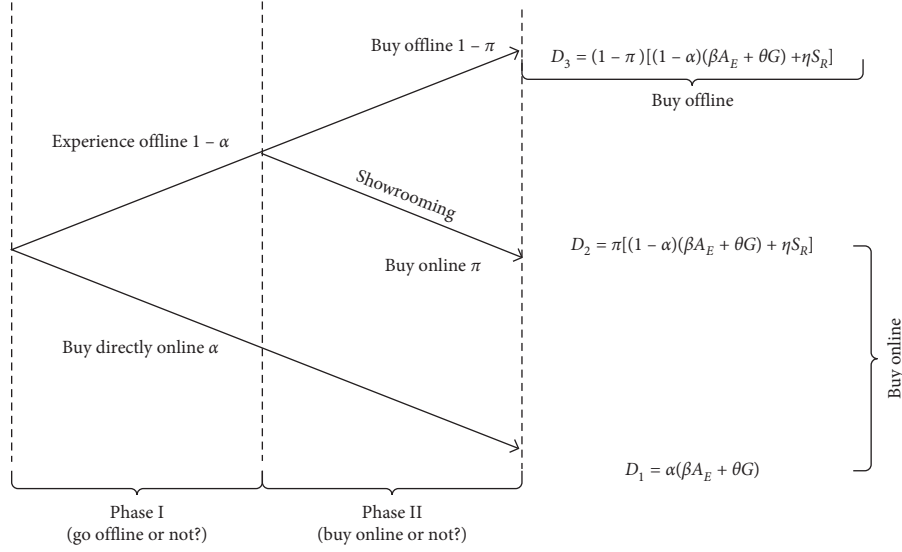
Buy offline $1 - \pi$

$D_3 = (1 - \pi)[(1 - \alpha)(\beta A_E + \theta G) + \eta S_R]$

Buy offline

Experience offline $1 - \alpha$

Showrooming

Buy online $\pi$

$D_2 = \pi[(1 - \alpha)(\beta A_E + \theta G) + \eta S_R]$

Buy directly online $\alpha$

Buy online

$D_1 = \alpha(\beta A_E + \theta G)$

Phase I
(go offline or not?)

Phase II
(buy online or not?)